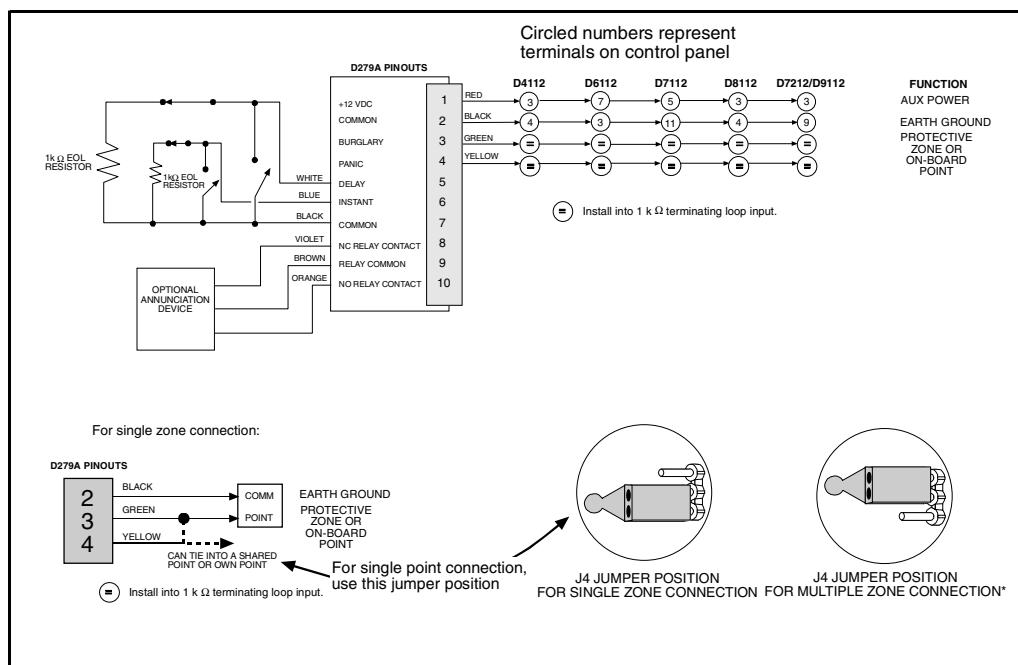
Circled numbers represent terminals on control panel

D279A PINOUTS

| | | |
|---|---|---|
| +12 VDC | 1 | RED |
| COMMON | 2 | BLACK |
| BURGLARY | 3 | GREEN |
| PANIC | 4 | YELLOW |
| DELAY | 5 | WHITE |
| INSTANT | 6 | BLUE |
| COMMON | 7 | BLACK |
| NC RELAY CONTACT | 8 | VIOLET |
| RELAY COMMON | 9 | BROWN |
| NO RELAY CONTACT | 10 | ORANGE |

1k Ω EOL RESISTOR

1kΩ EOL RESISTOR

OPTIONAL ANNUNCIATION DEVICE

| D4112 | D6112 | D7112 | D8112 | D7212/D9112 | FUNCTION |
|---|---|---|---|---|---|
| 3 | 7 | 5 | 3 | 3 | AUX POWER |
| 4 | 3 | 11 | 4 | 9 | EARTH GROUND |
| = | = | = | = | = | PROTECTIVE ZONE OR ON-BOARD POINT |
| = | = | = | = | = | |

= Install into 1 k Ω terminating loop input.

For single zone connection:

D279A PINOUTS

2 BLACK COMM EARTH GROUND
3 GREEN POINT PROTECTIVE ZONE OR ON-BOARD POINT
4 YELLOW

CAN TIE INTO A SHARED POINT OR OWN POINT

= Install into 1 k Ω terminating loop input.

For single point connection, use this jumper position

J4 JUMPER POSITION FOR SINGLE ZONE CONNECTION

J4 JUMPER POSITION FOR MULTIPLE ZONE CONNECTION*